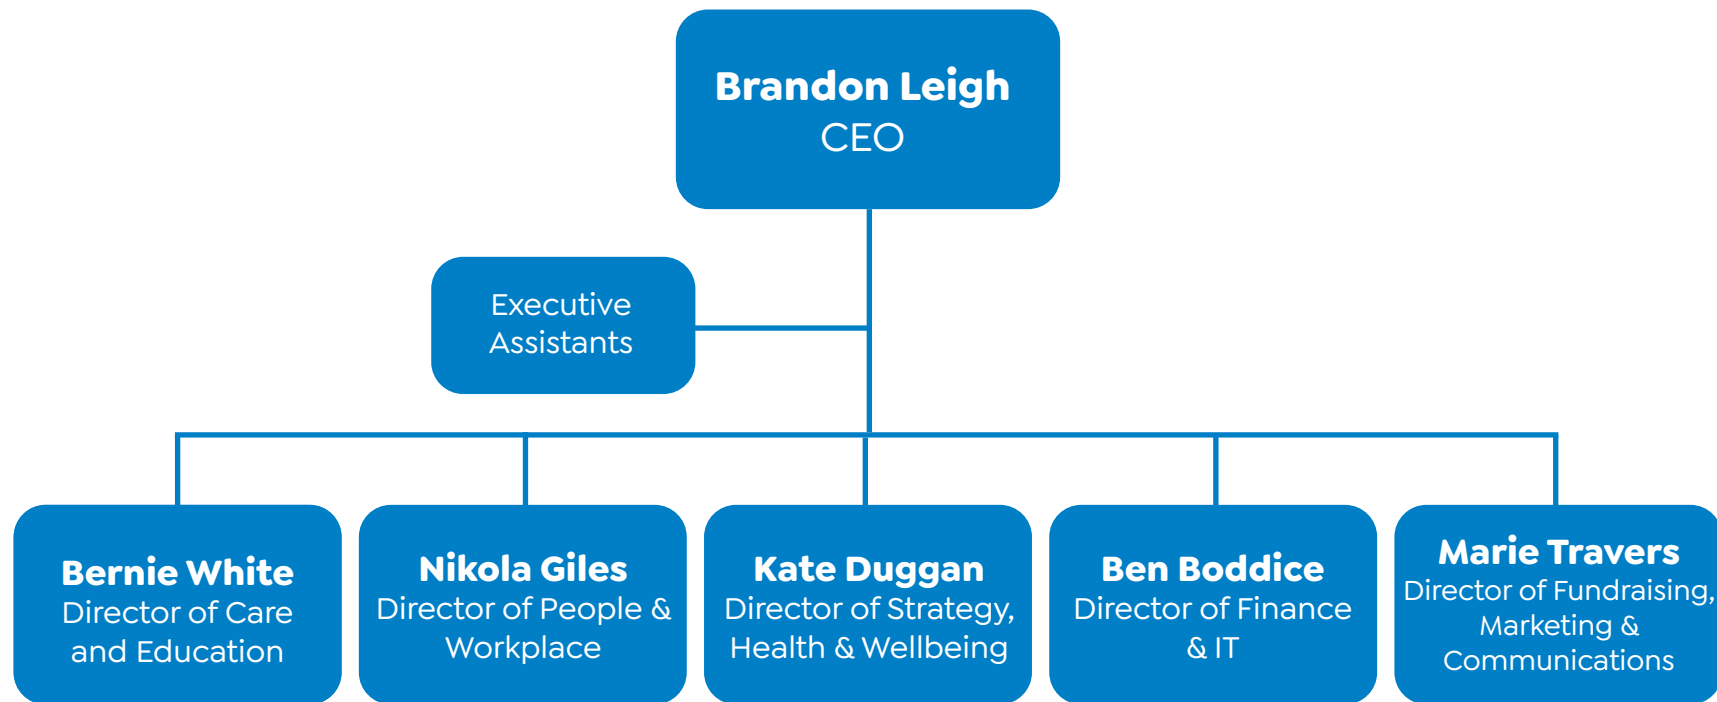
Brandon Leigh
CEO

Executive Assistants

Bernie White
Director of Care and Education

Nikola Giles
Director of People & Workplace

Kate Duggan
Director of Strategy, Health & Wellbeing

Ben Boddice
Director of Finance & IT

Marie Travers
Director of Fundraising, Marketing & Communications